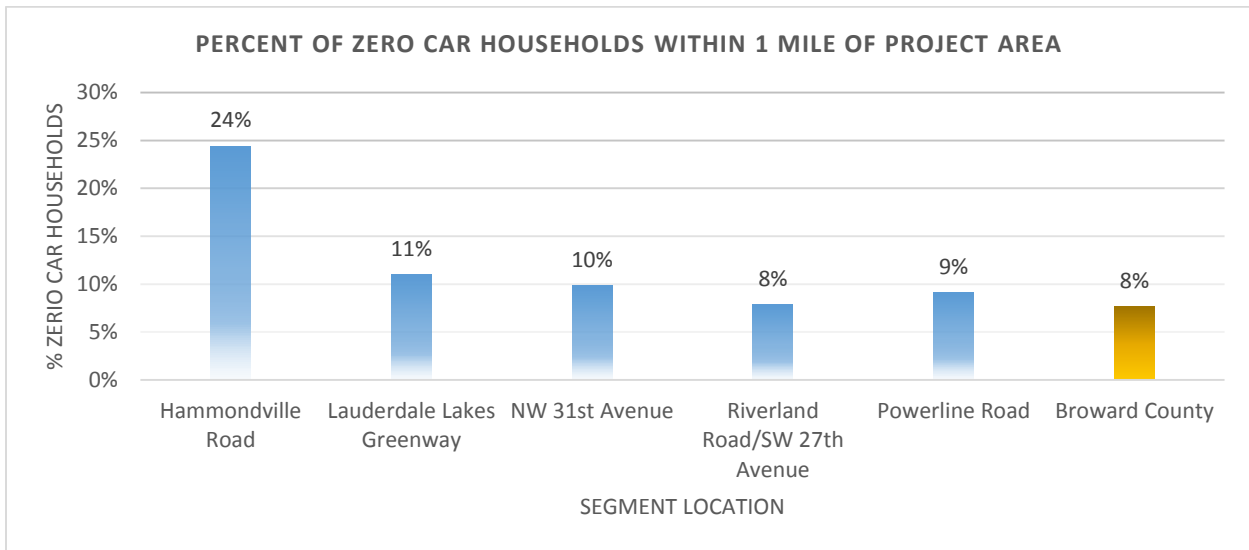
PERCENT OF ZERO CAR HOUSEHOLDS WITHIN 1 MILE OF PROJECT AREA

% ZERIO CAR HOUSEHOLDS

30%
25%
20%
15%
10%
5%
0%

24%
11%
10%
8%
9%
8%

Hammondville Road
Lauderdale Lakes Greenway
NW 31st Avenue
Riverland Road/SW 27th Avenue
Powerline Road
Broward County

SEGMENT LOCATION